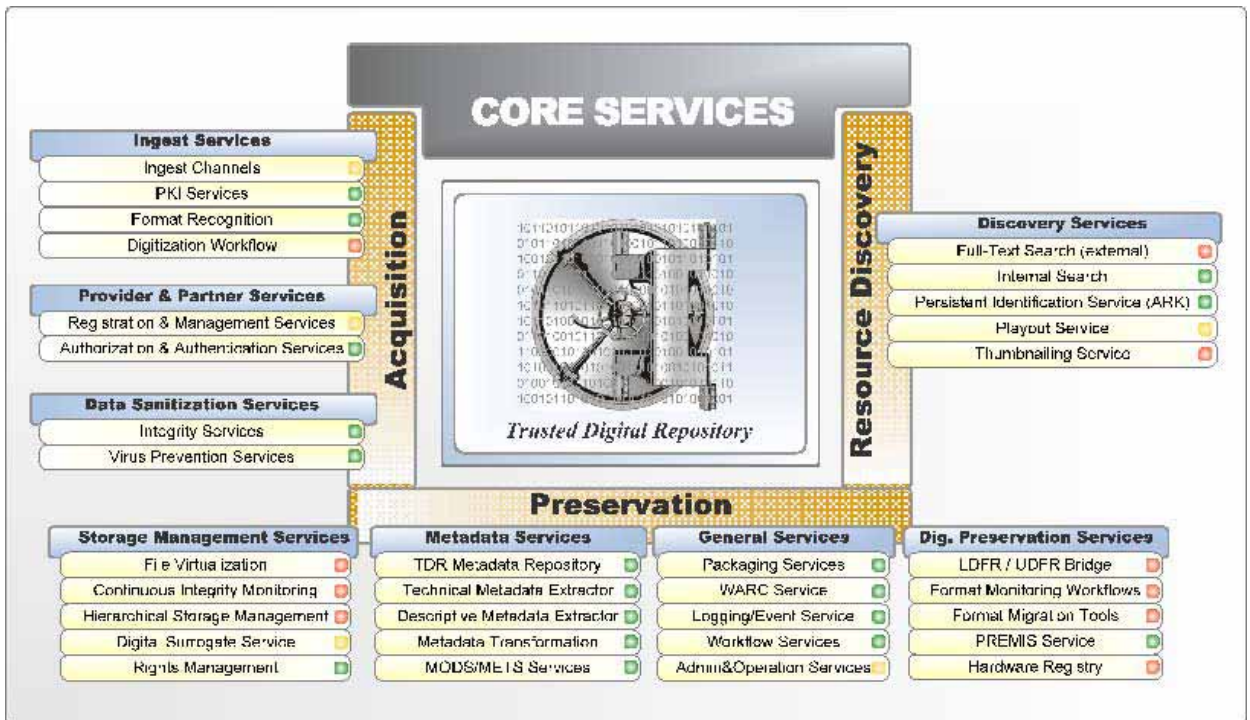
CORE SERVICES

Ingest Services
Ingest Channels
PKI Services
Format Recognition
Digitization Workflow

Provider & Partner Services
Registration & Management Services
Authorization & Authentication Services

Data Sanitization Services
Integrity Services
Virus Prevention Services

Acquisition

Trusted Digital Repository

Resource Discovery

Discovery Services
Full-Text Search (external)
Internal Search
Persistent Identification Service (ARK)
Playout Service
Thumbnailing Service

Preservation

Storage Management Services
File Virtualization
Continuous Integrity Monitoring
Hierarchical Storage Management
Digital Surrogate Service
Rights Management

Metadata Services
TDR Metadata Repository
Technical Metadata Extractor
Descriptive Metadata Extractor
Metadata Transformation
MODS/METS Services

General Services
Packaging Services
WARC Service
Logging/Event Service
Workflow Services
Admin&Operation Services

Dig. Preservation Services
LDFR / UDFR Bridge
Format Monitoring Workflows
Formal Migration Tools
PREMIS Service
Hardware Registry